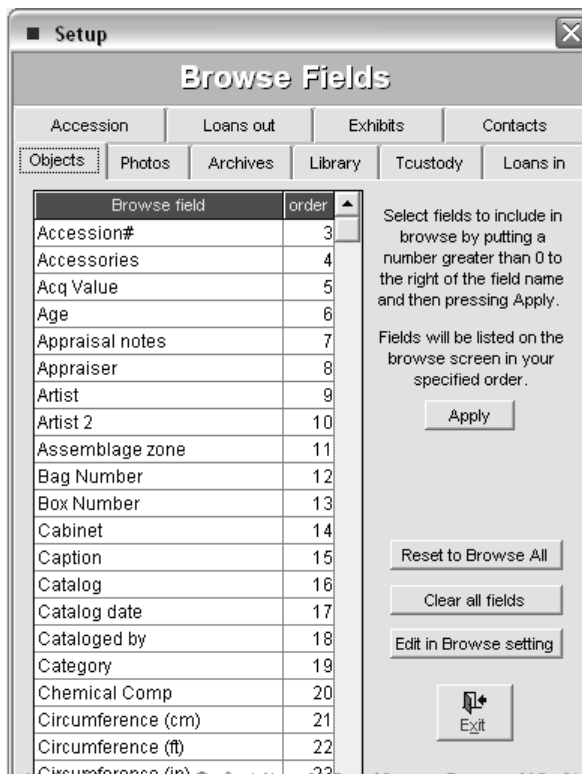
Setup

Browse Fields

Accession | Loans out | Exhibits | Contacts

Objects | Photos | Archives | Library | Tcustody | Loans in

| Browse field | order |
|---|---|
| Accession# | 3 |
| Accessories | 4 |
| Acq Value | 5 |
| Age | 6 |
| Appraisal notes | 7 |
| Appraiser | 8 |
| Artist | 9 |
| Artist 2 | 10 |
| Assemblage zone | 11 |
| Bag Number | 12 |
| Box Number | 13 |
| Cabinet | 14 |
| Caption | 15 |
| Catalog | 16 |
| Catalog date | 17 |
| Cataloged by | 18 |
| Category | 19 |
| Chemical Comp | 20 |
| Circumference (cm) | 21 |
| Circumference (ft) | 22 |
| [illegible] | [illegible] |

Select fields to include in browse by putting a number greater than 0 to the right of the field name and then pressing Apply.

Fields will be listed on the browse screen in your specified order.

Apply

Reset to Browse All

Clear all fields

Edit in Browse setting

Exit